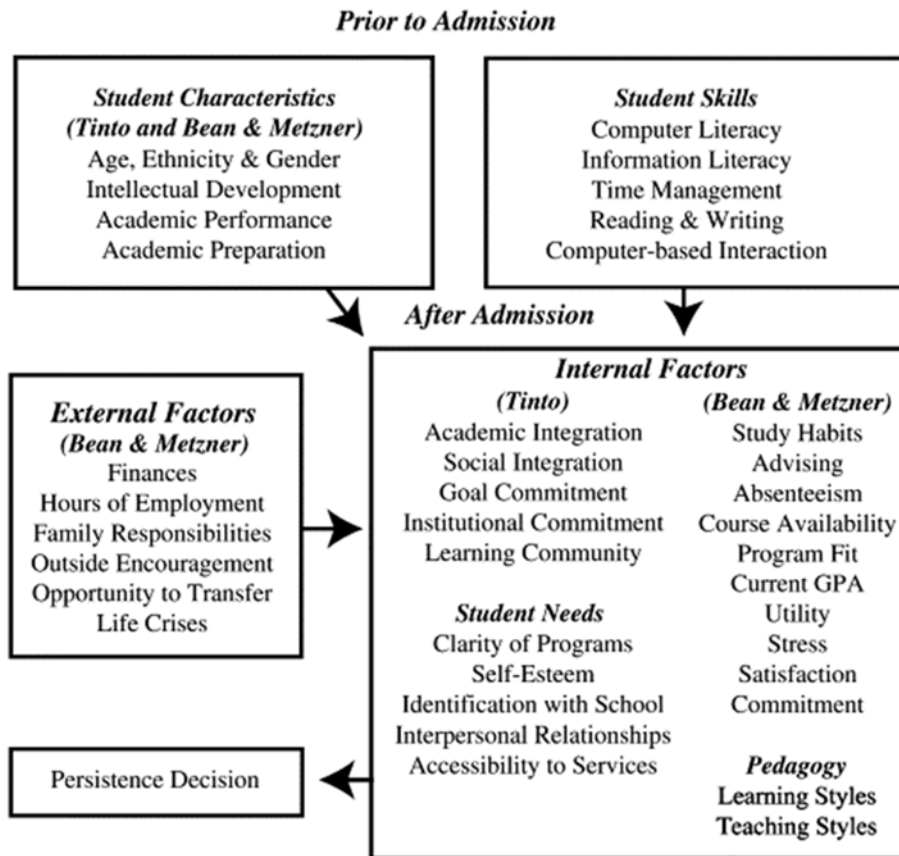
Prior to Admission

Student Characteristics
(Tinto and Bean & Metzner)
Age, Ethnicity & Gender
Intellectual Development
Academic Performance
Academic Preparation

Student Skills
Computer Literacy
Information Literacy
Time Management
Reading & Writing
Computer-based Interaction

After Admission

External Factors
(Bean & Metzner)
Finances
Hours of Employment
Family Responsibilities
Outside Encouragement
Opportunity to Transfer
Life Crises

Internal Factors

(Tinto)
Academic Integration
Social Integration
Goal Commitment
Institutional Commitment
Learning Community

Student Needs
Clarity of Programs
Self-Esteem
Identification with School
Interpersonal Relationships
Accessibility to Services

(Bean & Metzner)
Study Habits
Advising
Absenteeism
Course Availability
Program Fit
Current GPA
Utility
Stress
Satisfaction
Commitment

Pedagogy
Learning Styles
Teaching Styles

Persistence Decision